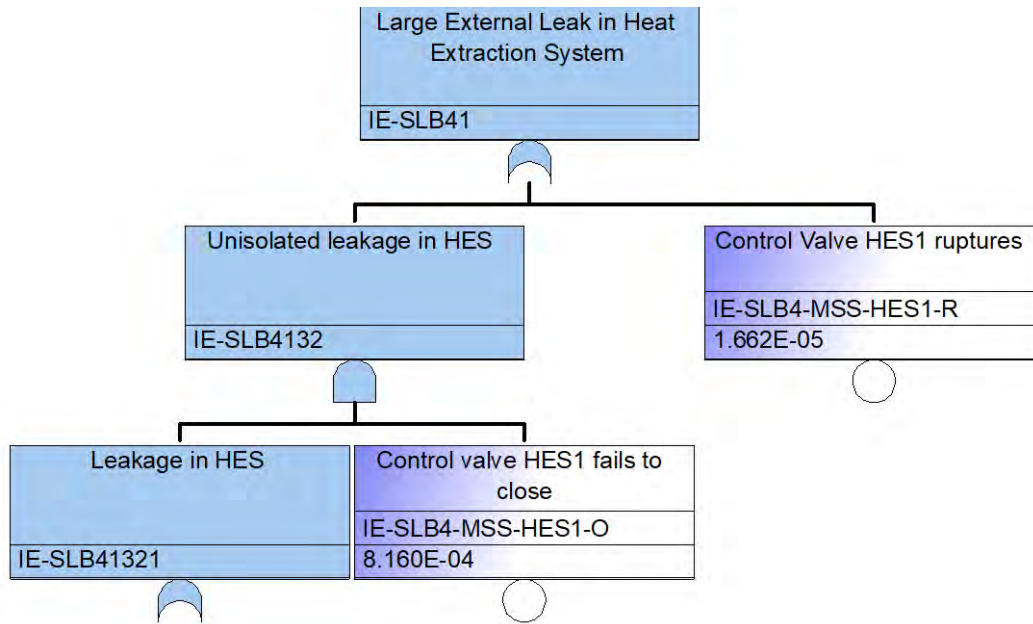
Large External Leak in Heat Extraction System

IE-SLB41

Unisolated leakage in HES

IE-SLB4132

Control Valve HES1 ruptures

IE-SLB4-MSS-HES1-R

1.662E-05

Leakage in HES

IE-SLB41321

Control valve HES1 fails to close

IE-SLB4-MSS-HES1-O

8.160E-04